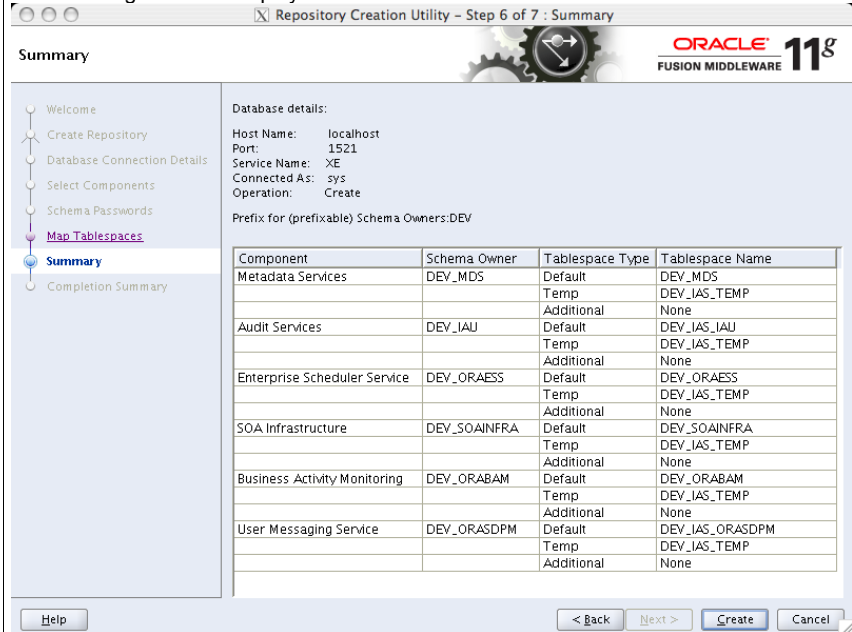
Repository Creation Utility - Step 6 of 7 : Summary

Summary

ORACLE FUSION MIDDLEWARE 11g

Welcome
Create Repository
Database Connection Details
Select Components
Schema Passwords
Map Tablespaces
Summary
Completion Summary

Database details:

Host Name: localhost
Port: 1521
Service Name: XE
Connected As: sys
Operation: Create

Prefix for (prefixable) Schema Owners:DEV

| Component | Schema Owner | Tablespace Type | Tablespace Name |
|---|---|---|---|
| Metadata Services | DEV_MDS | Default | DEV_MDS |
| | | Temp | DEV_IAS_TEMP |
| | | Additional | None |
| Audit Services | DEV_IAU | Default | DEV_IAS_IAU |
| | | Temp | DEV_IAS_TEMP |
| | | Additional | None |
| Enterprise Scheduler Service | DEV_ORAESS | Default | DEV_ORAESS |
| | | Temp | DEV_IAS_TEMP |
| | | Additional | None |
| SOA Infrastructure | DEV_SOAINFRA | Default | DEV_SOAINFRA |
| | | Temp | DEV_IAS_TEMP |
| | | Additional | None |
| Business Activity Monitoring | DEV_ORABAM | Default | DEV_ORABAM |
| | | Temp | DEV_IAS_TEMP |
| | | Additional | None |
| User Messaging Service | DEV_ORASDPM | Default | DEV_IAS_ORASDPM |
| | | Temp | DEV_IAS_TEMP |
| | | Additional | None |

Help
< Back
Next >
Create
Cancel